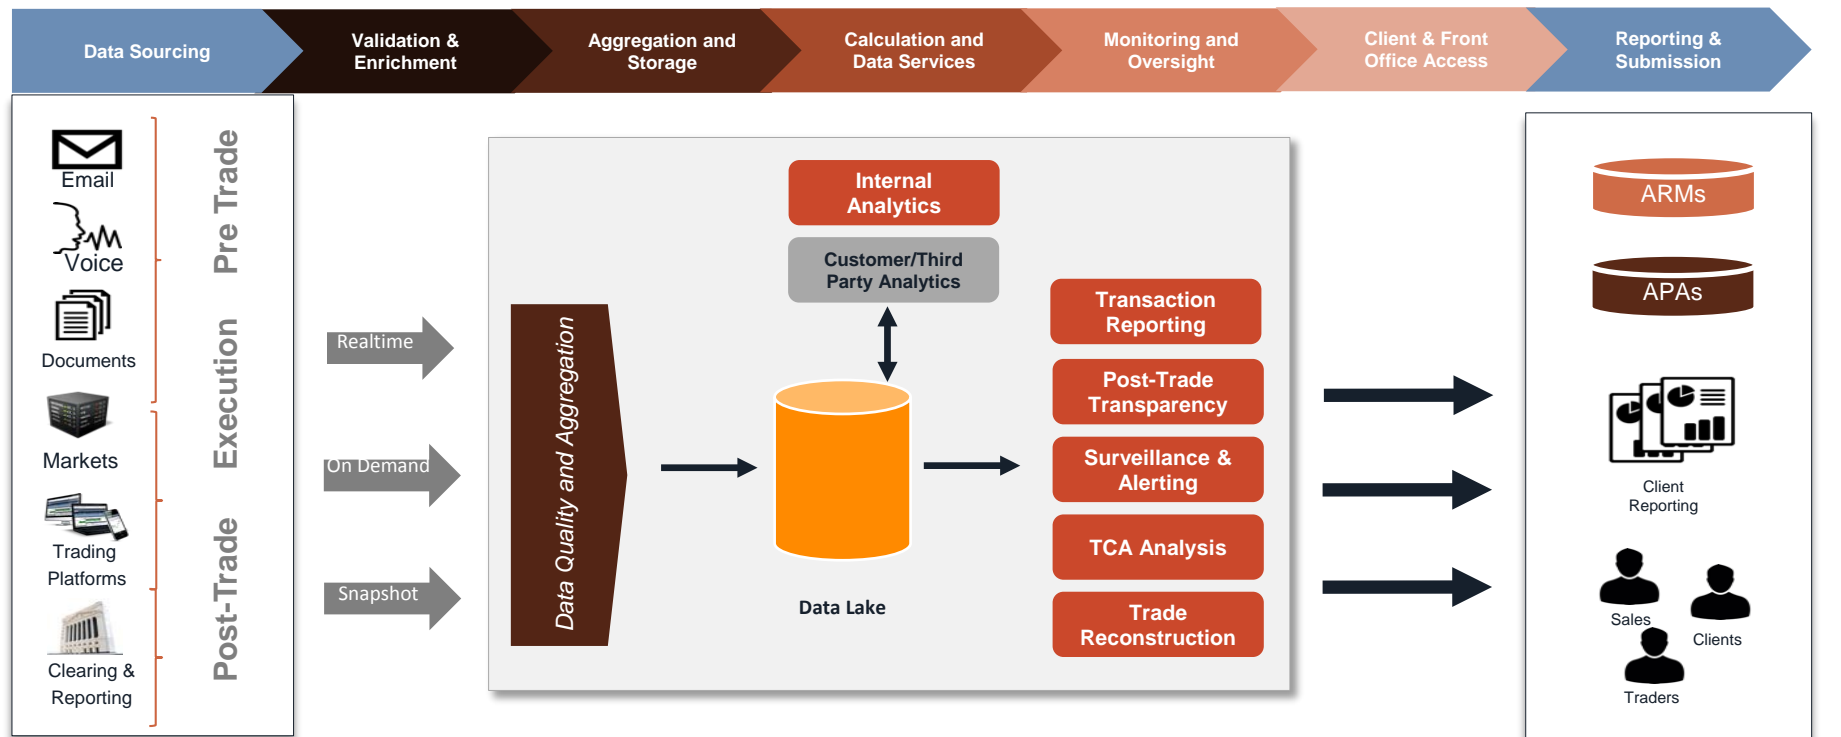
Data Sourcing

Validation & Enrichment

Aggregation and Storage

Calculation and Data Services

Monitoring and Oversight

Client & Front Office Access

Reporting & Submission

Email

Voice

Documents

Markets

Trading Platforms

Clearing & Reporting

Pre Trade

Execution

Post-Trade

Realtime

On Demand

Snapshot

Data Quality and Aggregation

Internal Analytics

Customer/Third Party Analytics

Data Lake

Transaction Reporting

Post-Trade Transparency

Surveillance & Alerting

TCA Analysis

Trade Reconstruction

ARMs

APAs

Client Reporting

Sales

Clients

Traders